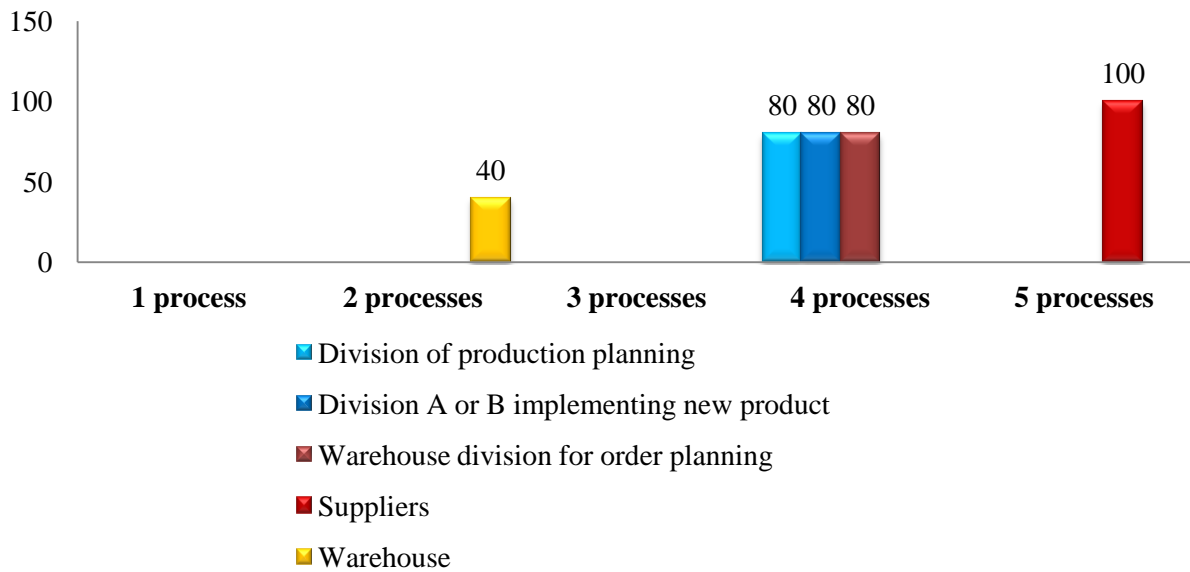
150
100
50
0

40
80 80 80
100

1 process
2 processes
3 processes
4 processes
5 processes

Division of production planning
Division A or B implementing new product
Warehouse division for order planning
Suppliers
Warehouse